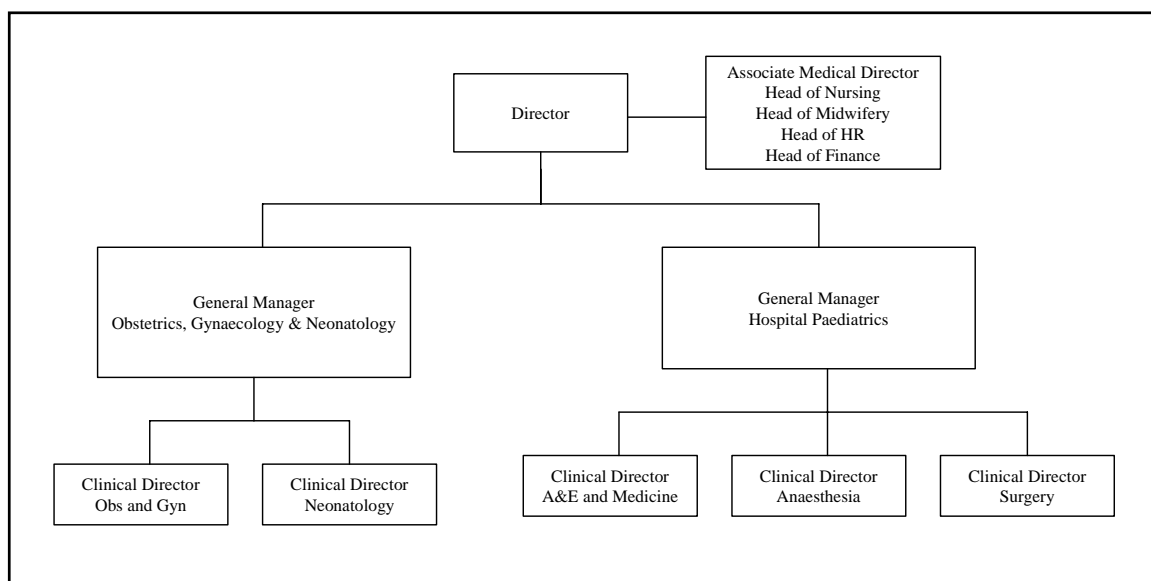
Director

Associate Medical Director
Head of Nursing
Head of Midwifery
Head of HR
Head of Finance

General Manager
Obstetrics, Gynaecology & Neonatology

General Manager
Hospital Paediatrics

Clinical Director
Obs and Gyn

Clinical Director
Neonatology

Clinical Director
A&E and Medicine

Clinical Director
Anaesthesia

Clinical Director
Surgery